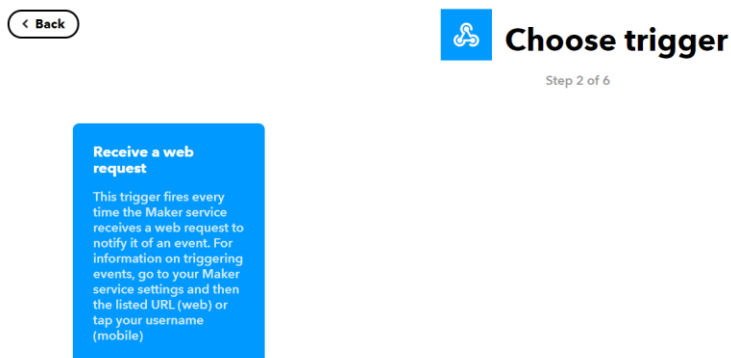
Back

Choose trigger

Step 2 of 6

Receive a web request

This trigger fires every time the Maker service receives a web request to notify it of an event. For information on triggering events, go to your Maker service settings and then the listed URL (web) or tap your username (mobile)